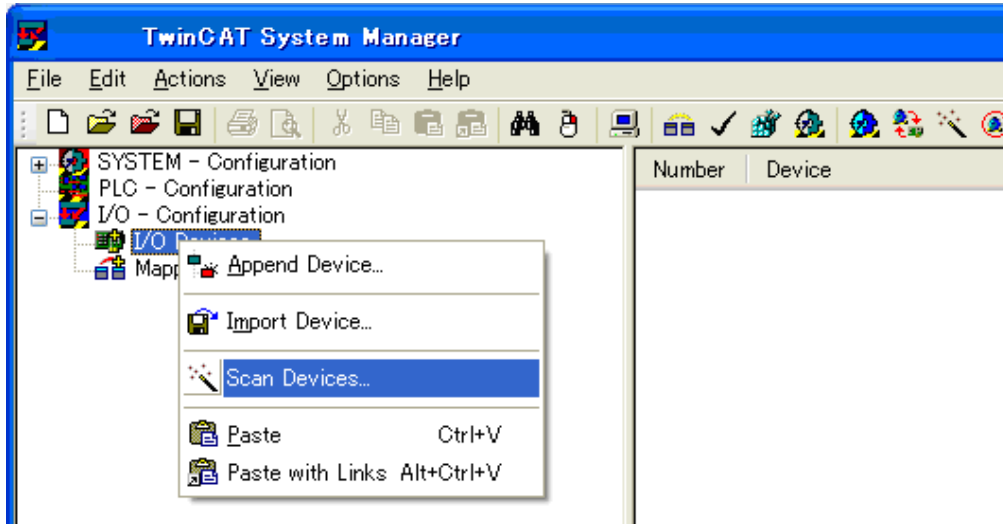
TwinCAT System Manager

File Edit Actions View Options Help

SYSTEM - Configuration
PLC - Configuration
I/O - Configuration
I/O Devices
Mapp

Number Device

Append Device...

Import Device...

Scan Devices...

Paste Ctrl+V
Paste with Links Alt+Ctrl+V